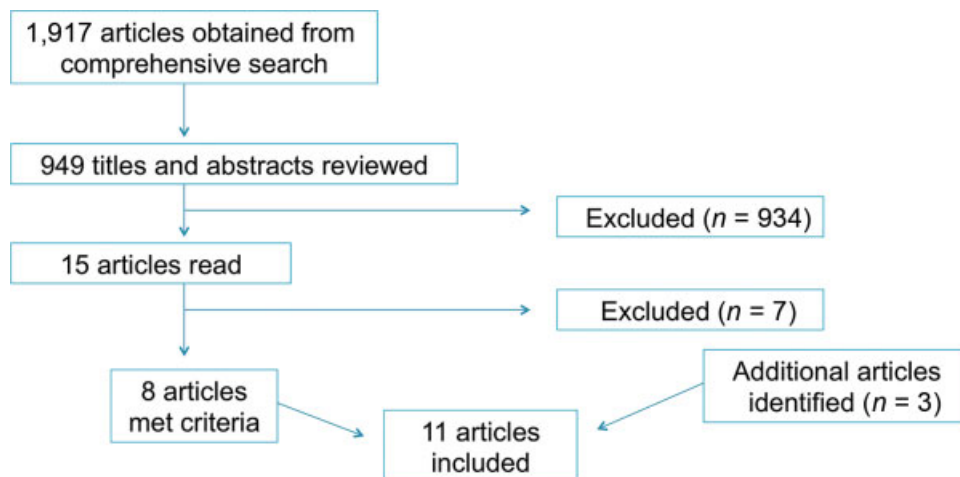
1,917 articles obtained from comprehensive search

949 titles and abstracts reviewed

Excluded ($n$ = 934)

15 articles read

Excluded ($n$ = 7)

8 articles met criteria

Additional articles identified ($n$ = 3)

11 articles included